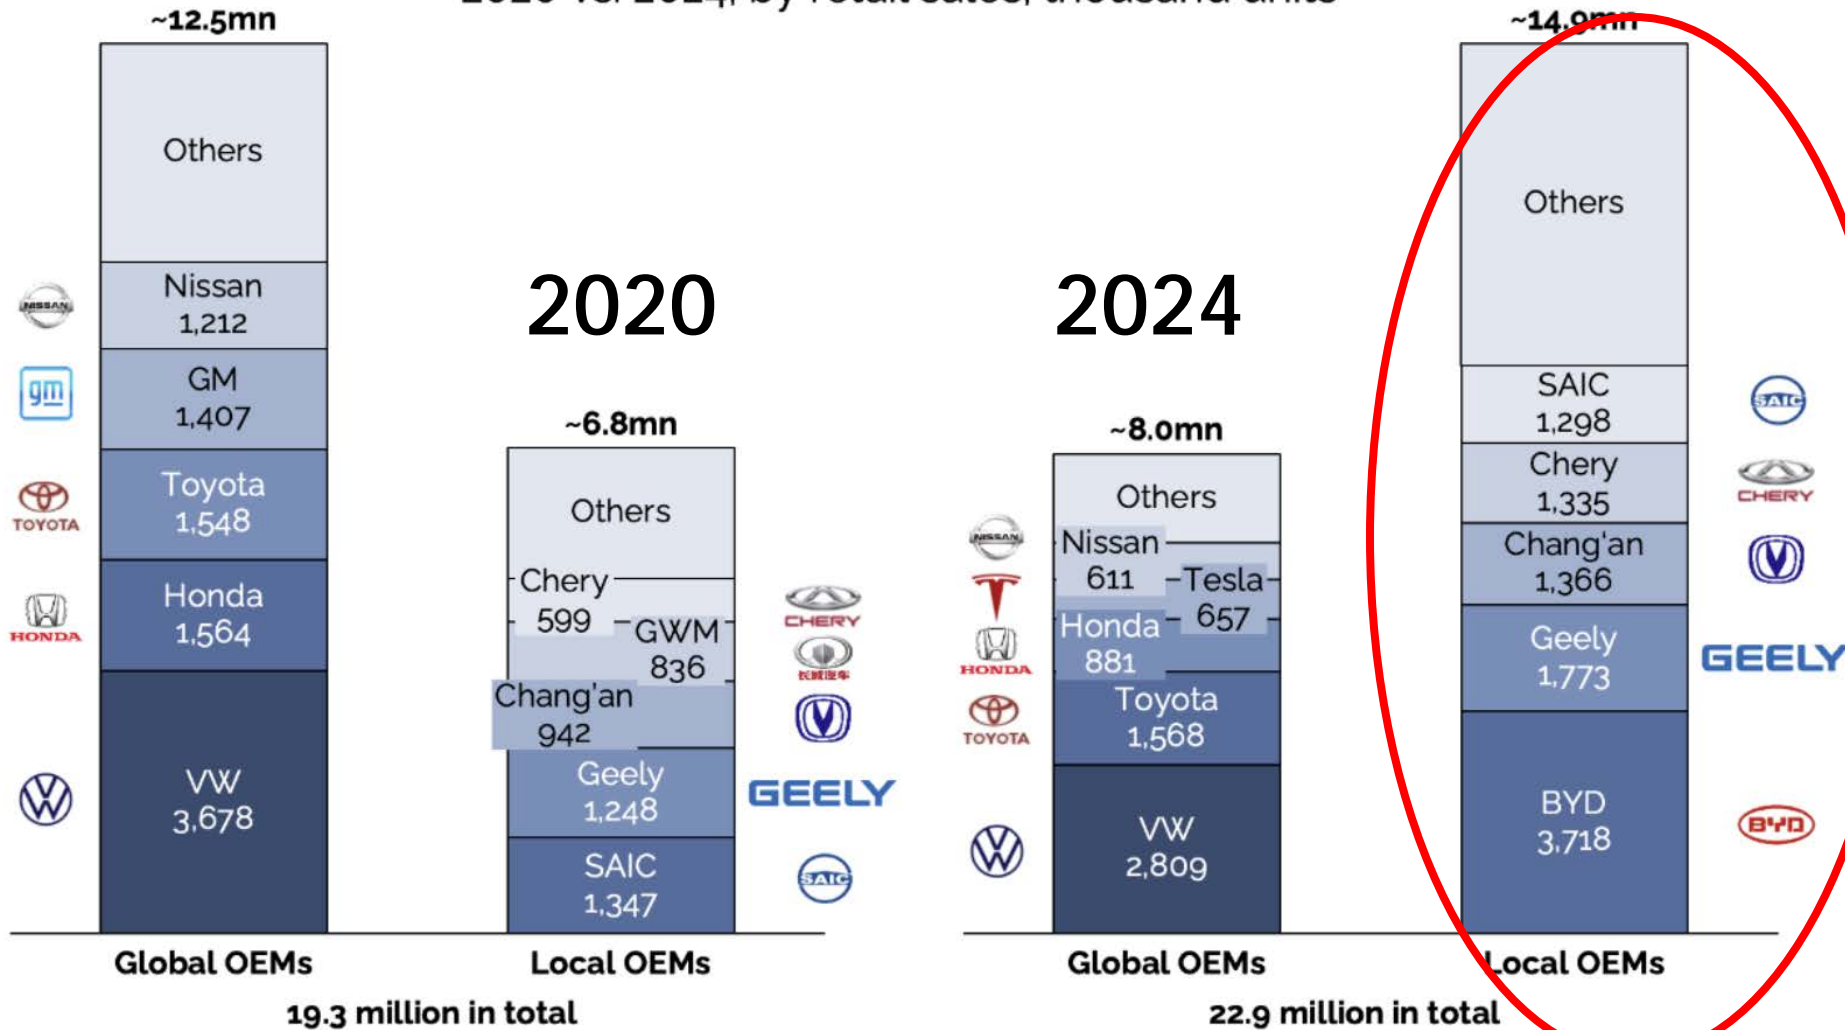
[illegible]

~12.5mn

Others

NISSAN
Nissan 1,212

gm
GM 1,407

TOYOTA
Toyota 1,548

HONDA
Honda 1,564

VW 3,678

2020

~6.8mn

Others

Chery 599

GWM 836

Chang'an 942

Geely 1,248

SAIC 1,347

CHERY
长城汽车
GEELY
SAIC

Global OEMs

Local OEMs

19.3 million in total

2024

~8.0mn

Others

NISSAN
Nissan 611

Tesla 657

HONDA
Honda 881

TOYOTA
Toyota 1,568

VW 2,809

~14.9mn

Others

SAIC 1,298

Chery 1,335

Chang'an 1,366

Geely 1,773

BYD 3,718

SAIC
CHERY
GEELY
BYD

Global OEMs

Local OEMs

22.9 million in total